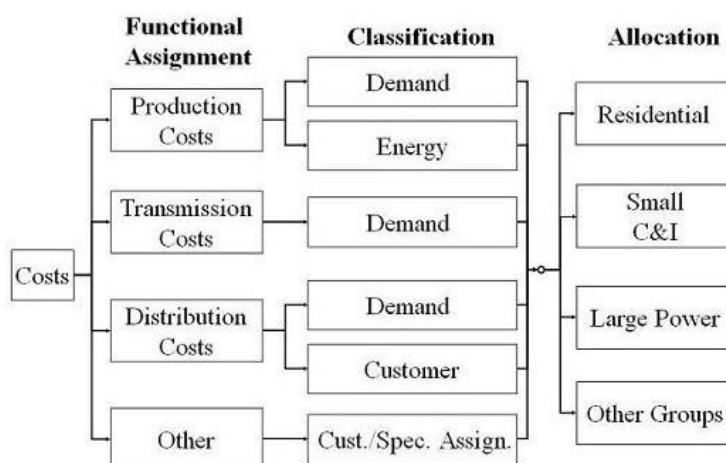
Functional Assignment

Classification

Allocation

Costs

Production Costs

Transmission Costs

Distribution Costs

Other

Demand

Energy

Demand

Demand

Customer

Cust./Spec. Assign.

Residential

Small C&I

Large Power

Other Groups